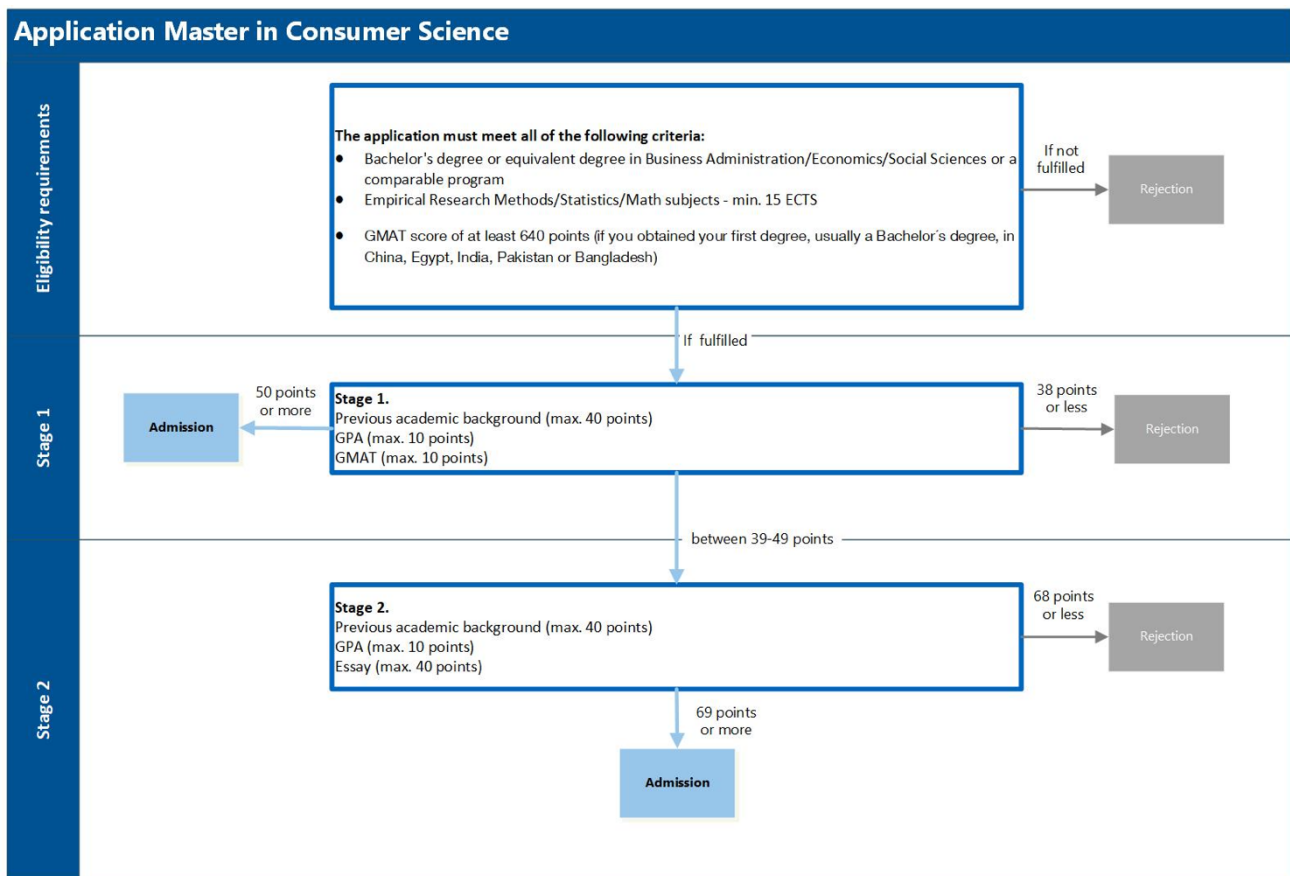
Application Master in Consumer Science

Eligibility requirements

The application must meet all of the following criteria:
- Bachelor's degree or equivalent degree in Business Administration/Economics/Social Sciences or a comparable program
- Empirical Research Methods/Statistics/Math subjects - min. 15 ECTS
- GMAT score of at least 640 points (if you obtained your first degree, usually a Bachelor´s degree, in China, Egypt, India, Pakistan or Bangladesh)

If not fulfilled

Rejection

If fulfilled

Stage 1

50 points or more

Admission

Stage 1.
Previous academic background (max. 40 points)
GPA (max. 10 points)
GMAT (max. 10 points)

38 points or less

Rejection

between 39-49 points

Stage 2

Stage 2.
Previous academic background (max. 40 points)
GPA (max. 10 points)
Essay (max. 40 points)

68 points or less

Rejection

69 points or more

Admission